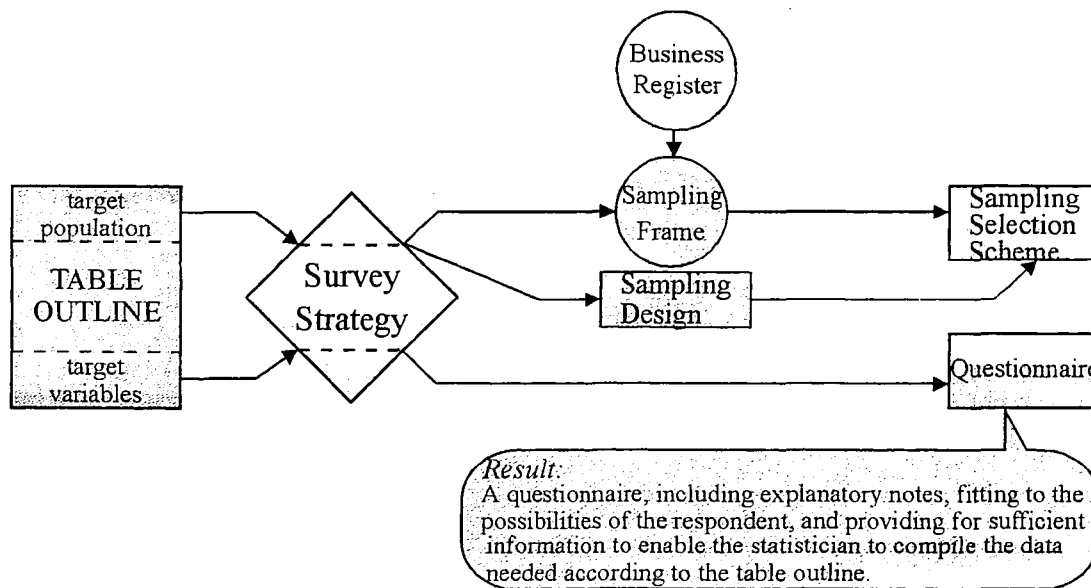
Business Register

target population

TABLE OUTLINE

target variables

Survey Strategy

Sampling Frame

Sampling Design

Sampling Selection Scheme

Questionnaire

Result:
A questionnaire, including explanatory notes, fitting to the possibilities of the respondent, and providing for sufficient information to enable the statistician to compile the data needed according to the table outline.